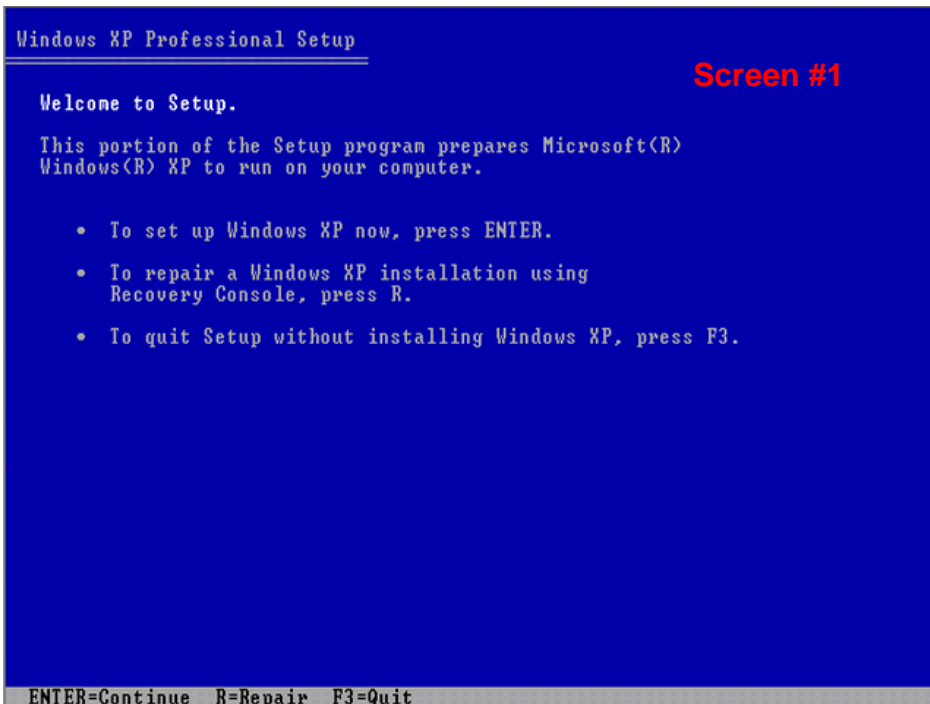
Windows XP Professional Setup

Screen #1

Welcome to Setup.

This portion of the Setup program prepares Microsoft(R) Windows(R) XP to run on your computer.

• To set up Windows XP now, press ENTER.

• To repair a Windows XP installation using Recovery Console, press R.

• To quit Setup without installing Windows XP, press F3.

ENTER=Continue R=Repair F3=Quit